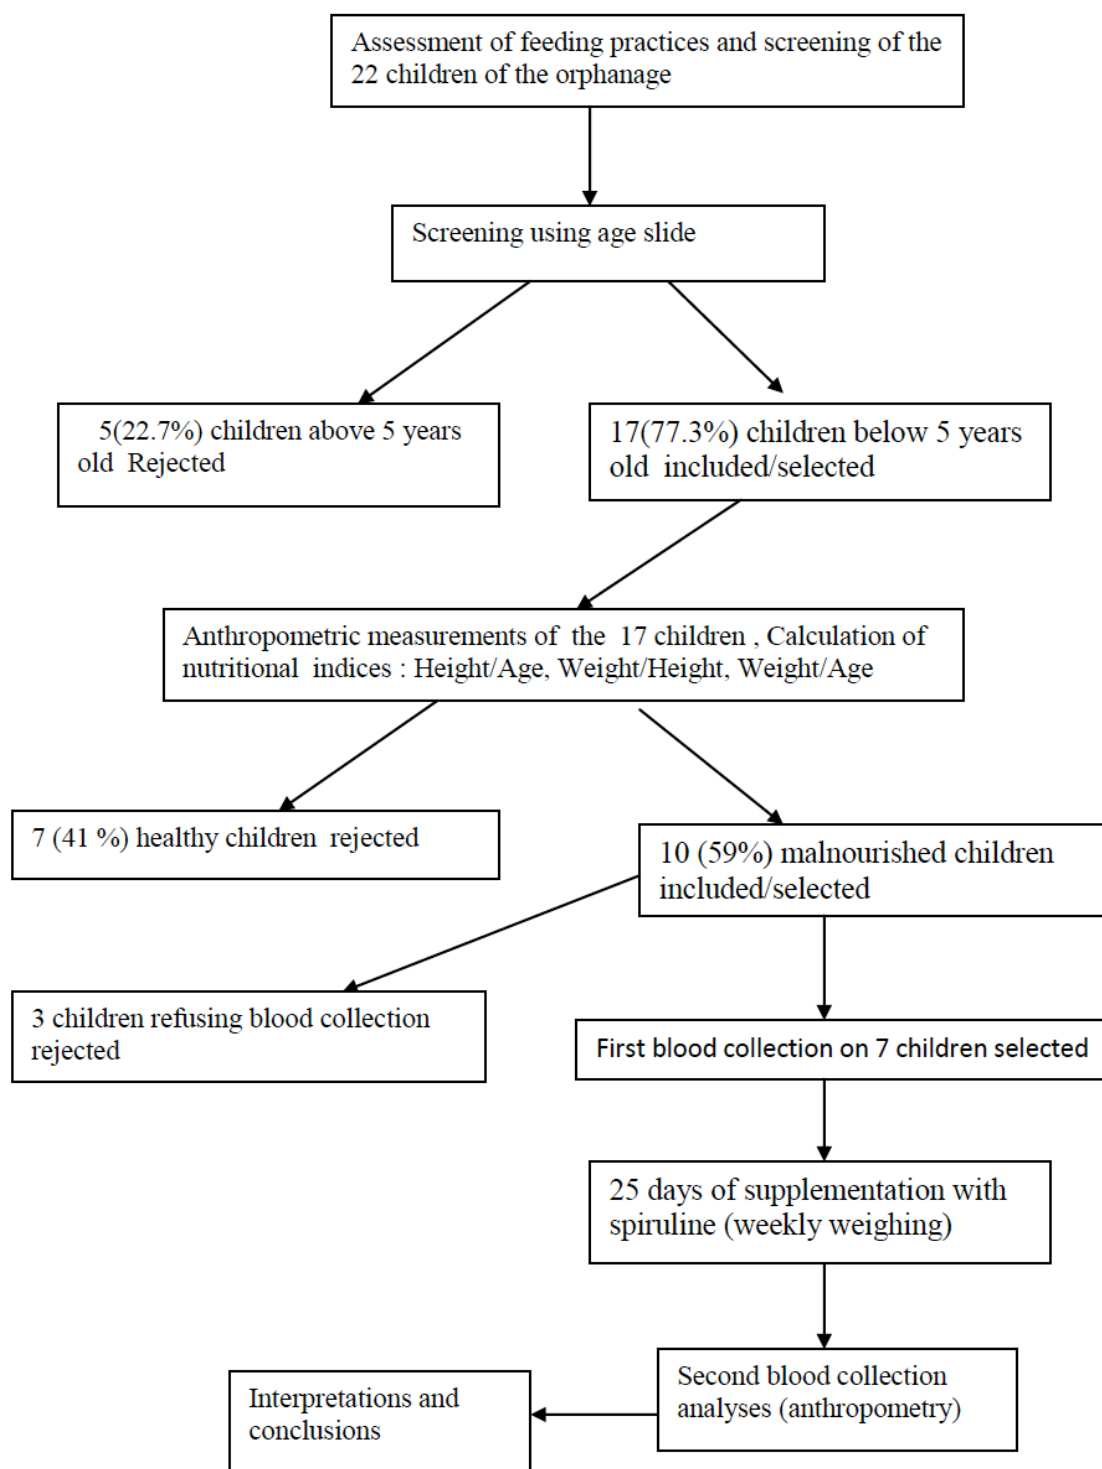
Assessment of feeding practices and screening of the 22 children of the orphanage

Screening using age slide

5(22.7%) children above 5 years old Rejected

17(77.3%) children below 5 years old included/selected

Anthropometric measurements of the 17 children , Calculation of nutritional indices : Height/Age, Weight/Height, Weight/Age

7 (41 %) healthy children rejected

10 (59%) malnourished children included/selected

3 children refusing blood collection rejected

First blood collection on 7 children selected

25 days of supplementation with spiruline (weekly weighing)

Second blood collection analyses (anthropometry)

Interpretations and conclusions